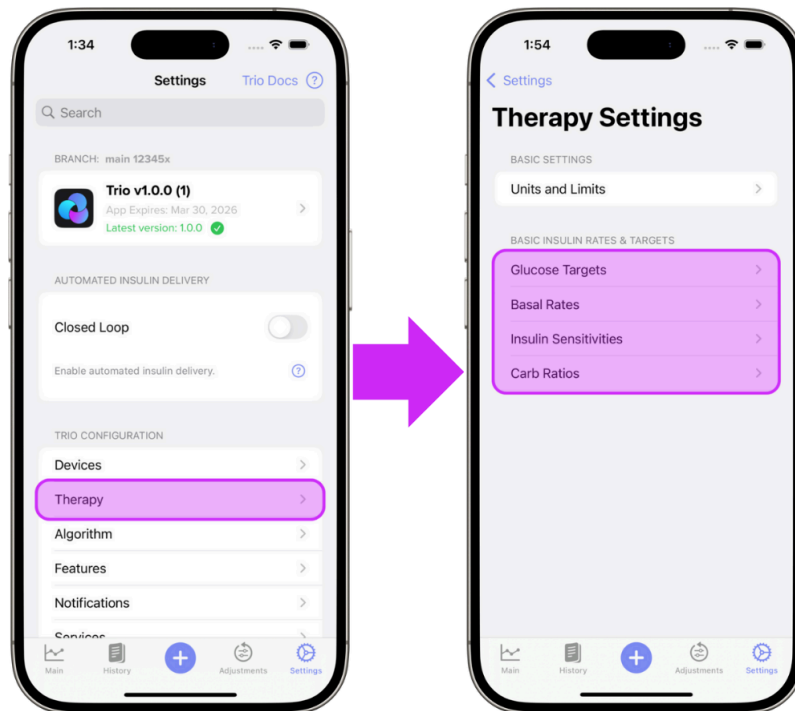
1:34

Settings Trio Docs ?

Search

BRANCH: main 12345x

Trio v1.0.0 (1)
App Expires: Mar 30, 2026
Latest version: 1.0.0

AUTOMATED INSULIN DELIVERY

Closed Loop

Enable automated insulin delivery.

TRIO CONFIGURATION

Devices

Therapy

Algorithm

Features

Notifications

Services

Main History Adjustments Settings

1:54

< Settings

Therapy Settings

BASIC SETTINGS

Units and Limits

BASIC INSULIN RATES & TARGETS

Glucose Targets

Basal Rates

Insulin Sensitivities

Carb Ratios

Main History Adjustments Settings